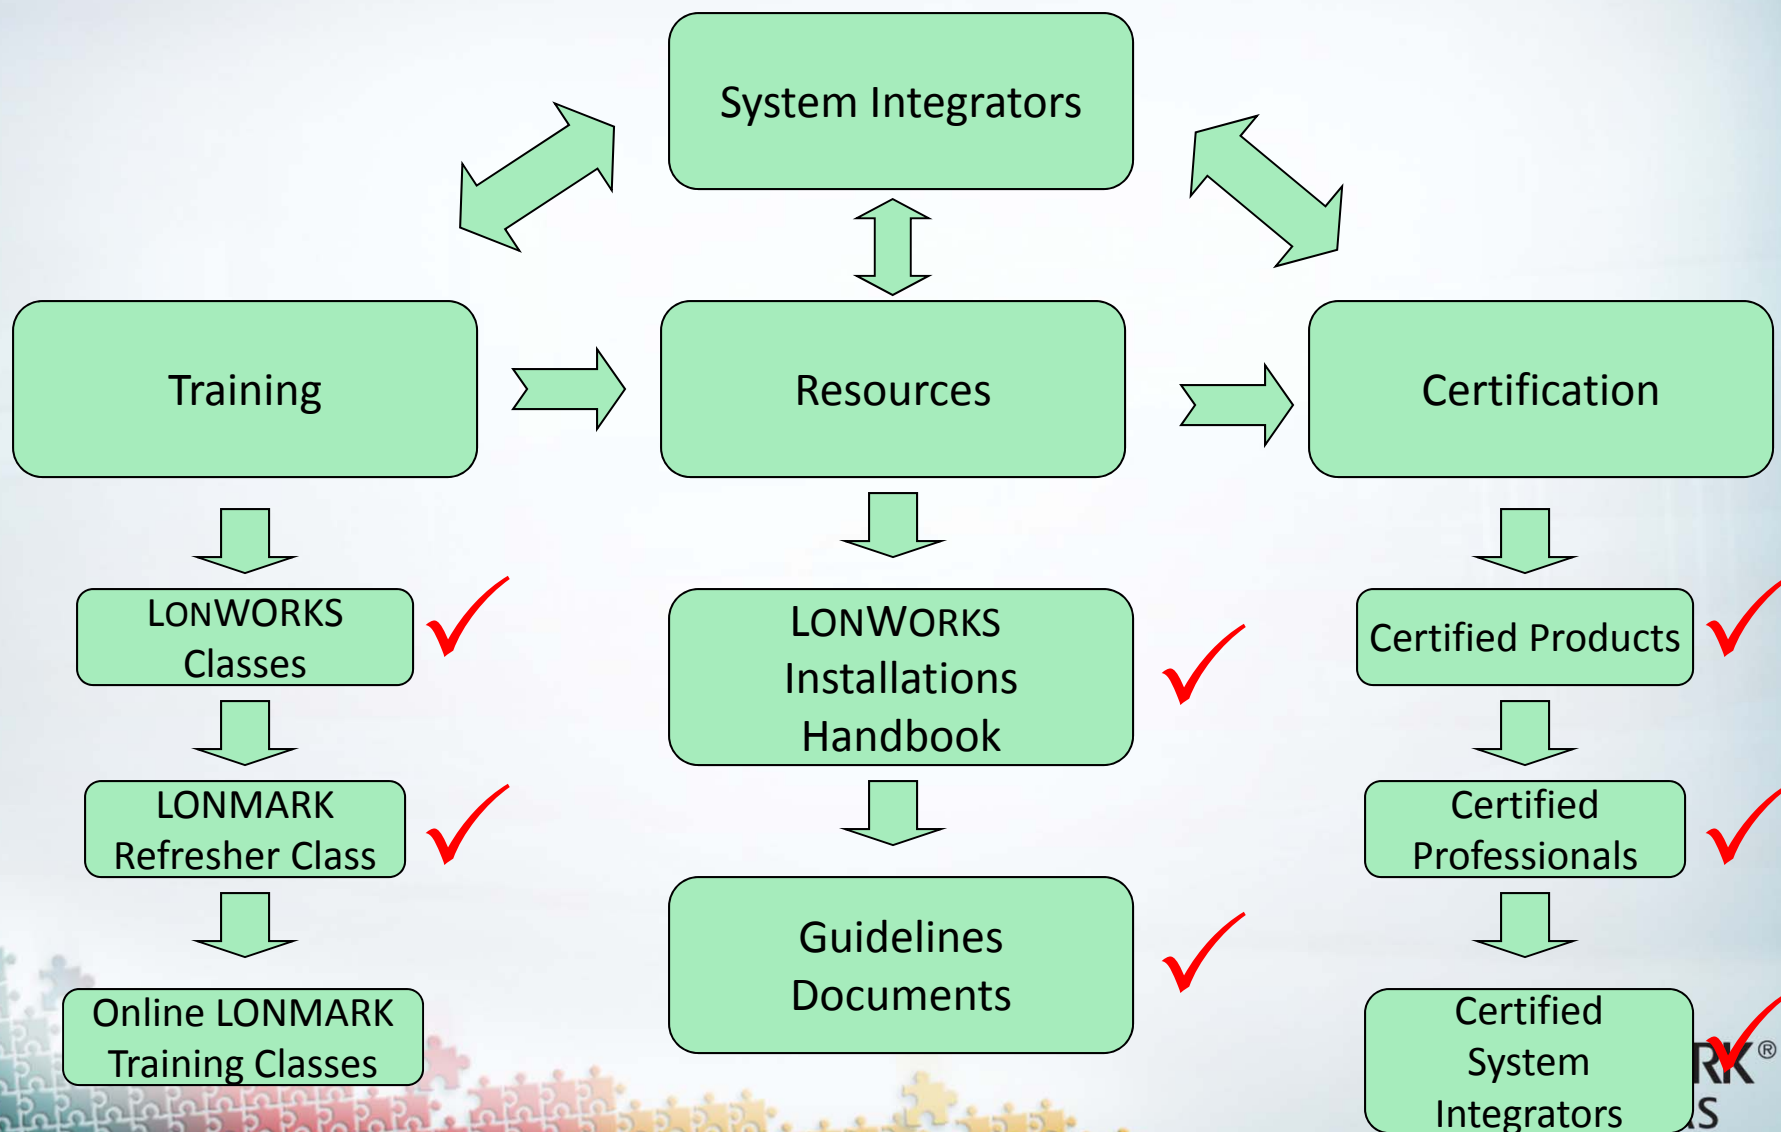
System Integrators

Training

Resources

Certification

LONWORKS Classes

LONMARK Refresher Class

Online LONMARK Training Classes

LONWORKS Installations Handbook

Guidelines Documents

Certified Products

Certified Professionals

Certified System Integrators

RK®
S